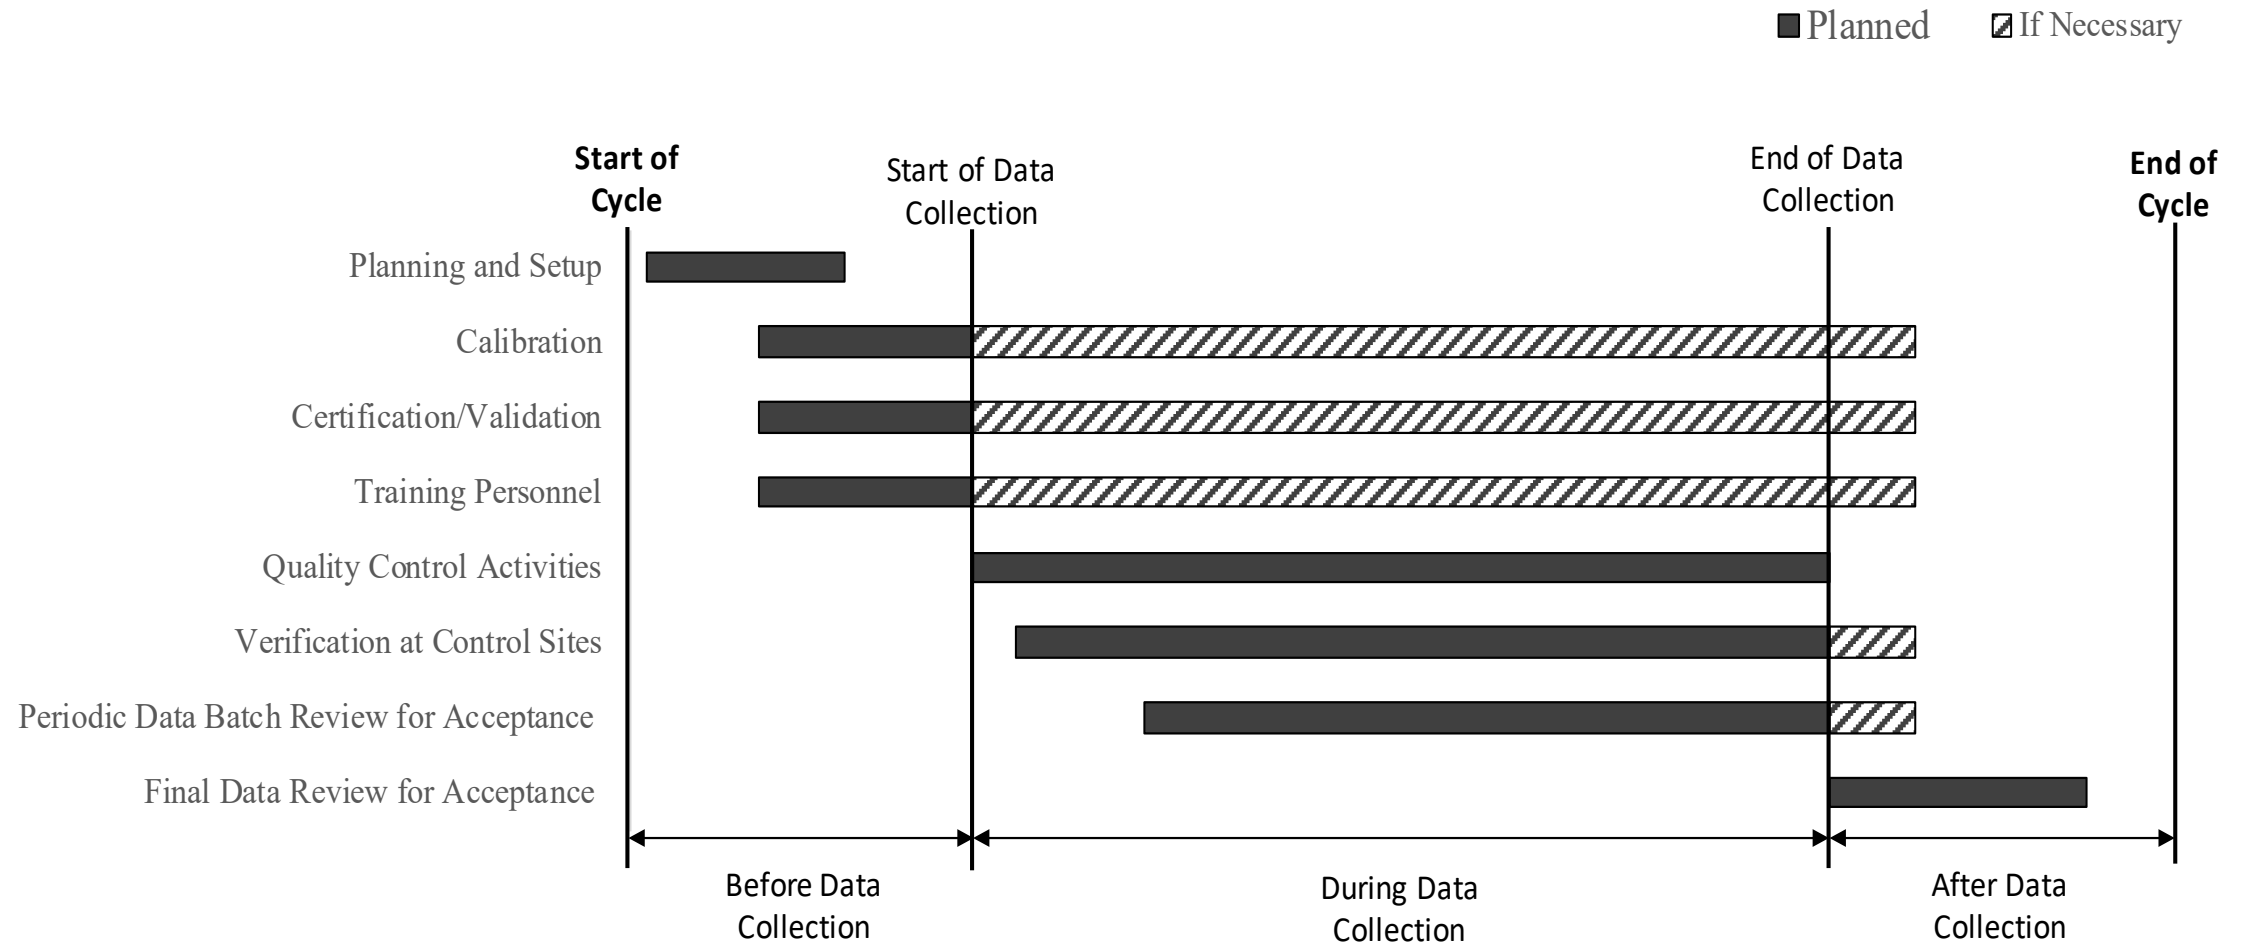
Planned    If Necessary

Start of Cycle

Start of Data Collection

End of Data Collection

End of Cycle

Planning and Setup

Calibration

Certification/Validation

Training Personnel

Quality Control Activities

Verification at Control Sites

Periodic Data Batch Review for Acceptance

Final Data Review for Acceptance

Before Data Collection

During Data Collection

After Data Collection